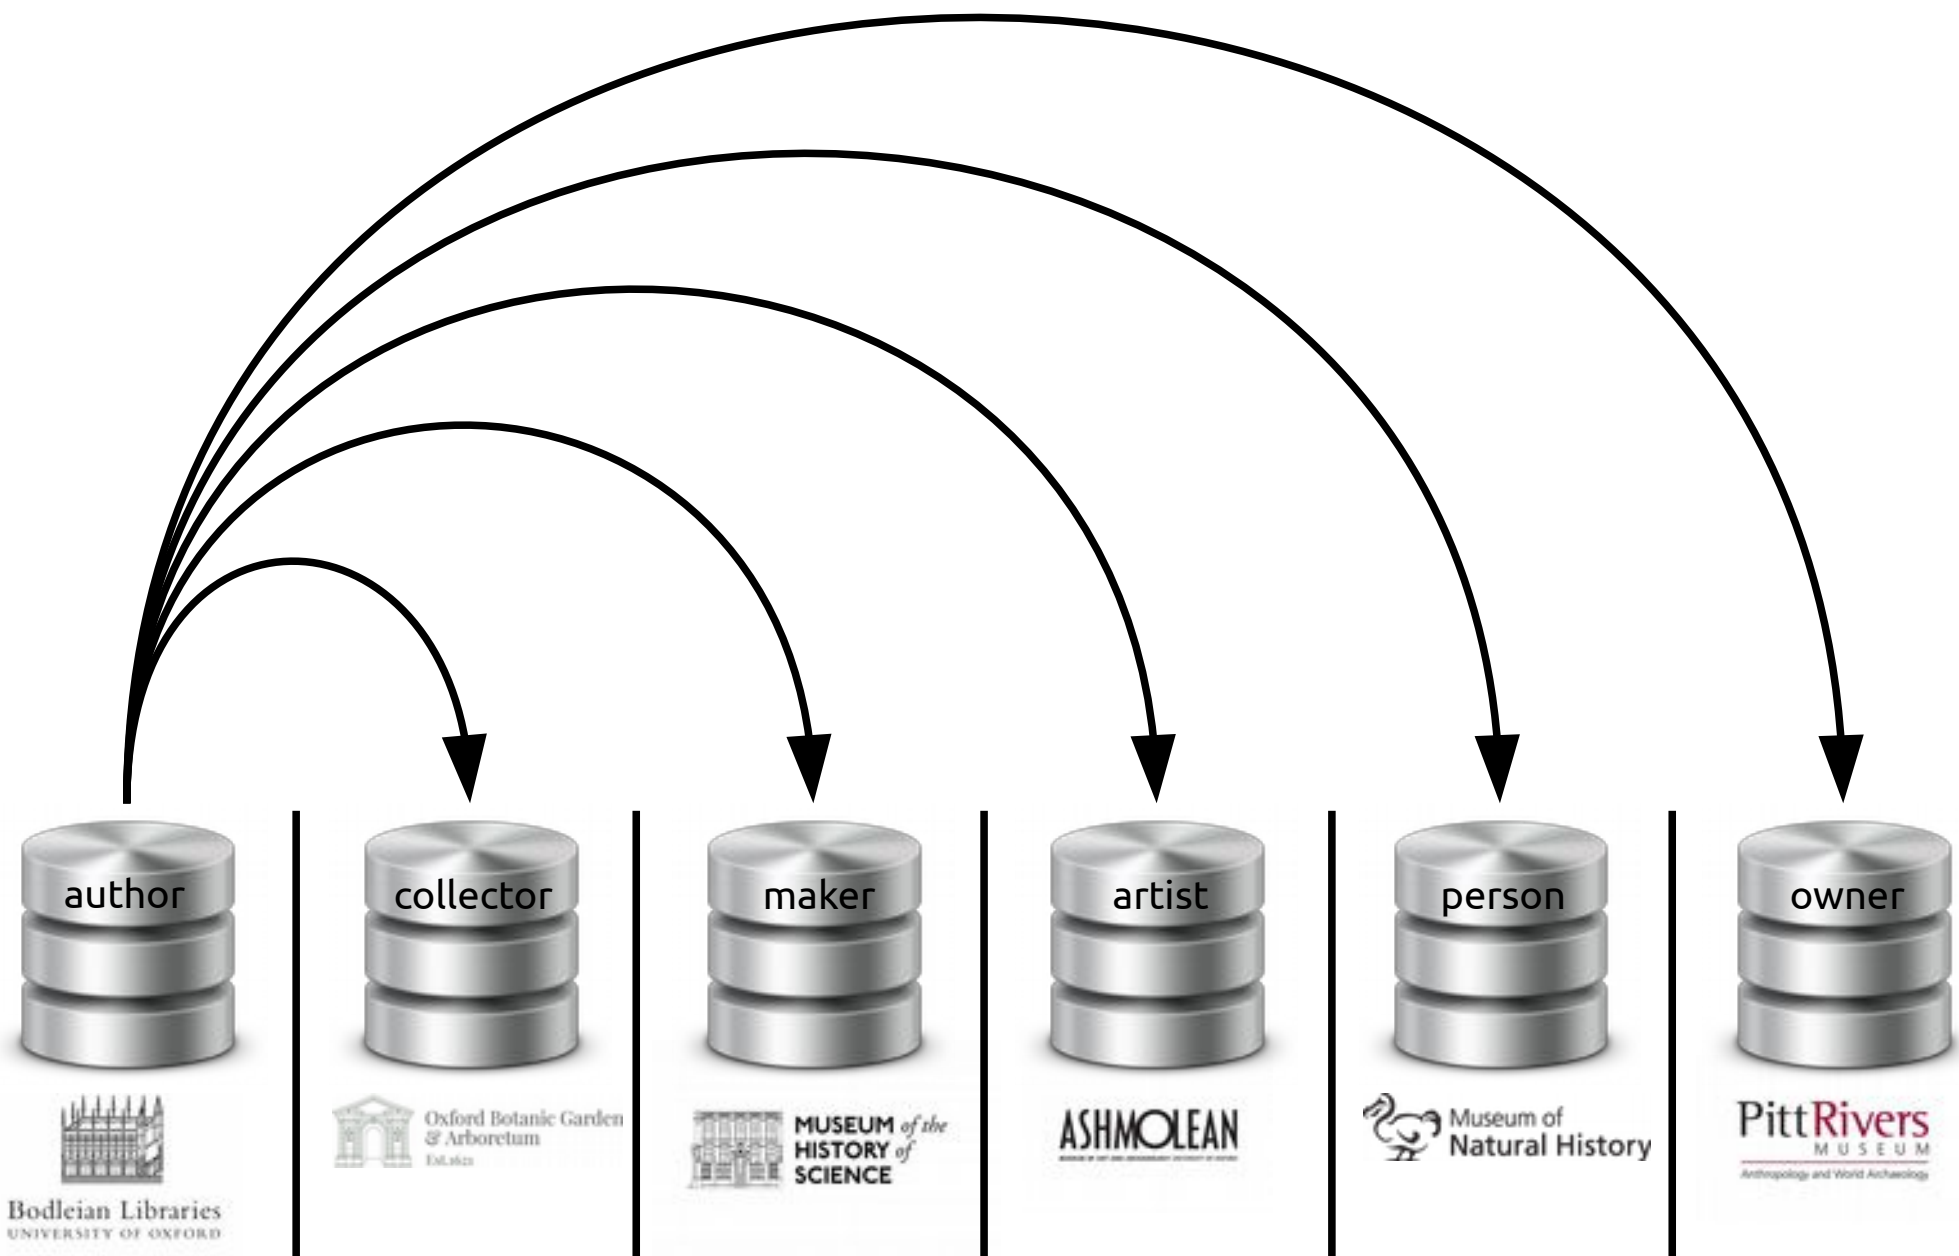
author

Bodleian Libraries
UNIVERSITY OF OXFORD

collector

Oxford Botanic Garden & Arboretum
Est.1621

maker

MUSEUM of the HISTORY of SCIENCE

artist

ASHMOLEAN
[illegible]

person

Museum of Natural History

owner

PittRivers
MUSEUM
Anthropology and World Archaeology